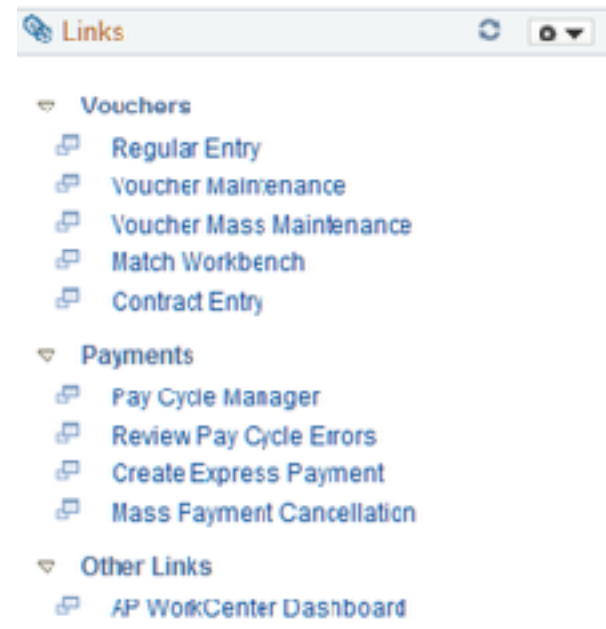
Links

Vouchers
Regular Entry
Voucher Maintenance
Voucher Mass Maintenance
Match Workbench
Contract Entry

Payments
Pay Cycle Manager
Review Pay Cycle Errors
Create Express Payment
Mass Payment Cancellation

Other Links
AP WorkCenter Dashboard